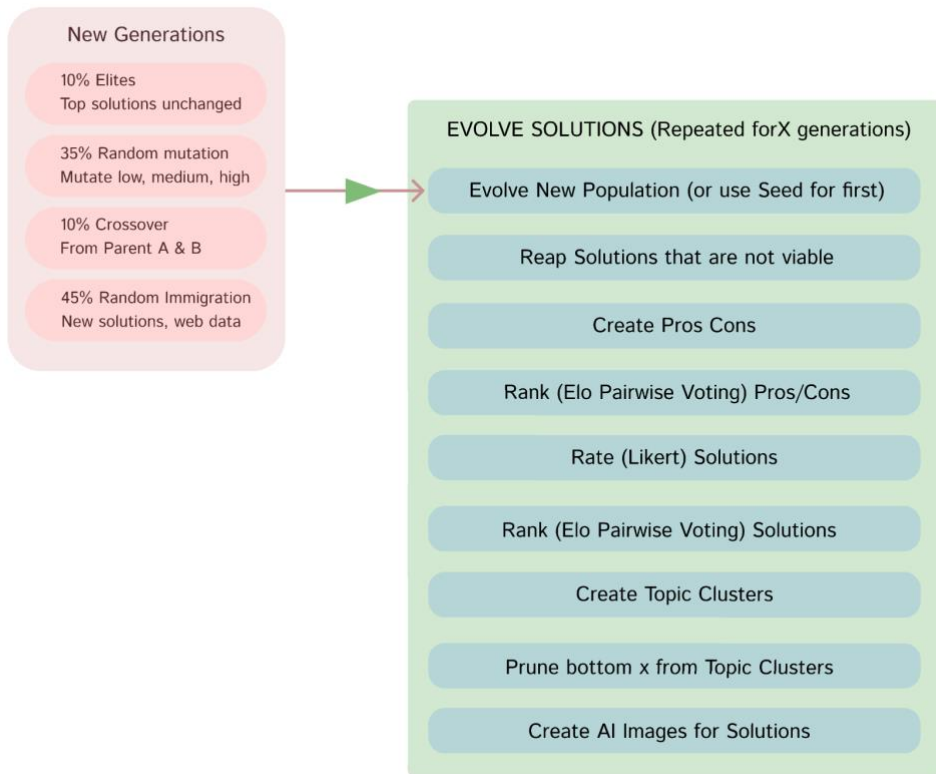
New Generations

10% Elites
Top solutions unchanged

35% Random mutation
Mutate low, medium, high

10% Crossover
From Parent A & B

45% Random Immigration
New solutions, web data

EVOLVE SOLUTIONS (Repeated forX generations)

Evolve New Population (or use Seed for first)

Reap Solutions that are not viable

Create Pros Cons

Rank (Elo Pairwise Voting) Pros/Cons

Rate (Likert) Solutions

Rank (Elo Pairwise Voting) Solutions

Create Topic Clusters

Prune bottom x from Topic Clusters

Create AI Images for Solutions